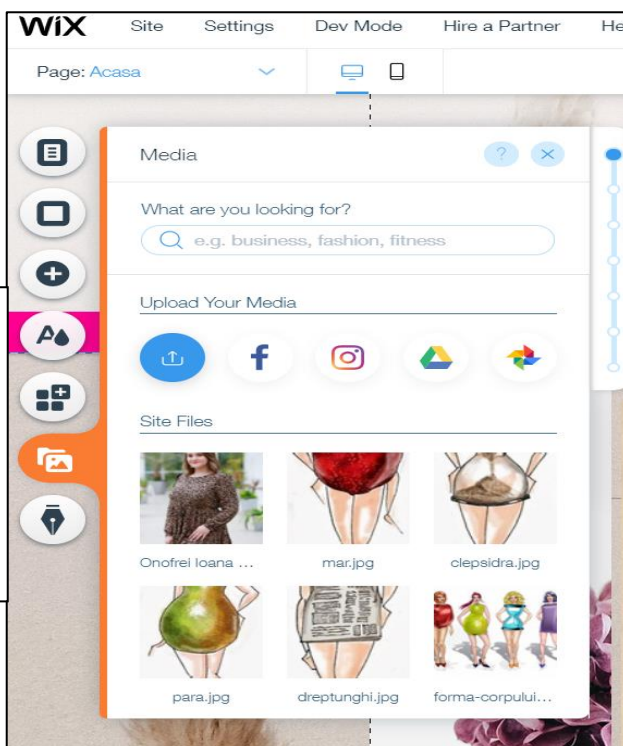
WiX Site Settings Dev Mode Hire a Partner He

Page: Acasa

Media

?

What are you looking for?

e.g. business, fashion, fitness

Upload Your Media

Site Files

Onofrei Ioana ...

mar.jpg

clepsidra.jpg

para.jpg

dreptunghi.jpg

forma-corpului...